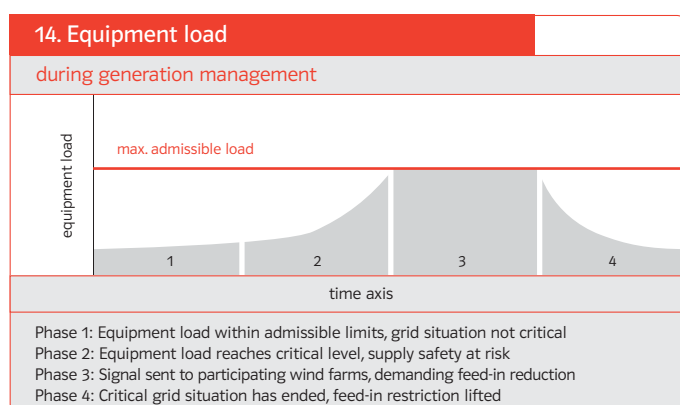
14. Equipment load

during generation management

equipment load

max. admissible load

1
2
3
4

time axis

Phase 1: Equipment load within admissible limits, grid situation not critical
Phase 2: Equipment load reaches critical level, supply safety at risk
Phase 3: Signal sent to participating wind farms, demanding feed-in reduction
Phase 4: Critical grid situation has ended, feed-in restriction lifted